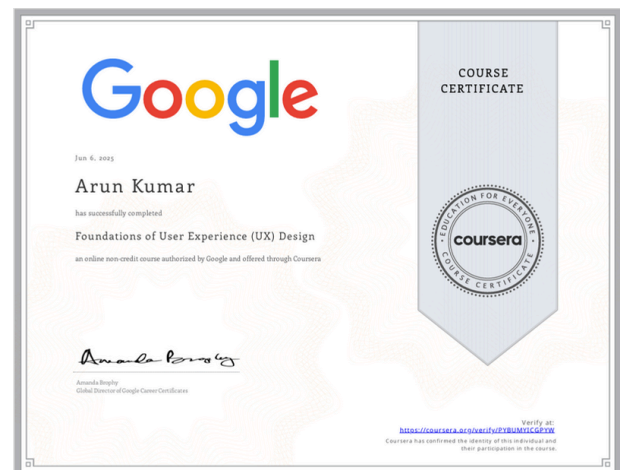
Google

COURSE CERTIFICATE

Jun 6, 2025

Arun Kumar

has successfully completed

Foundations of User Experience (UX) Design

an online non-credit course authorized by Google and offered through Coursera

EDUCATION FOR EVERYONE
coursera
COURSE CERTIFICATE

Amanda Brophy

Amanda Brophy
Global Director of Google Career Certificates

Verify at:
https://coursera.org/verify/PYBUMYICGPYW
Coursera has confirmed the identity of this individual and their participation in the course.